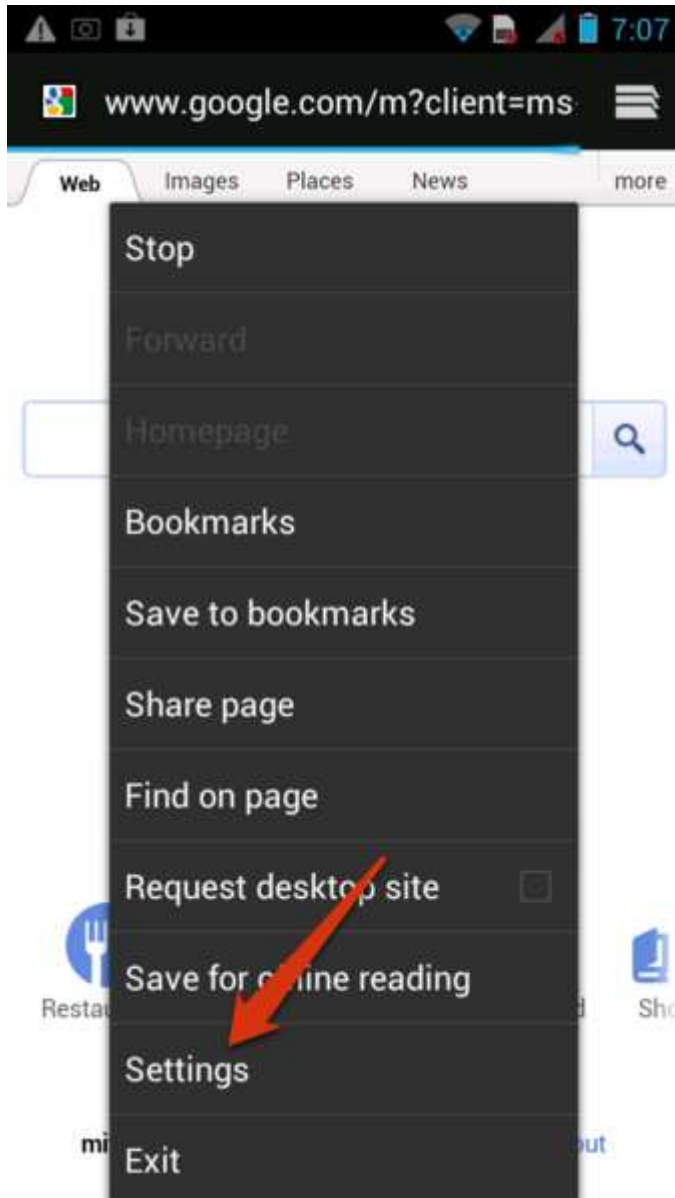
7:07

www.google.com/m?client=ms

Web Images Places News more

Stop

Forward

Homepage

Bookmarks

Save to bookmarks

Share page

Find on page

Request desktop site

Save for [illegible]ine reading

Settings

Exit

Resta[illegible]

Sh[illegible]

d

mi

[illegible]ut